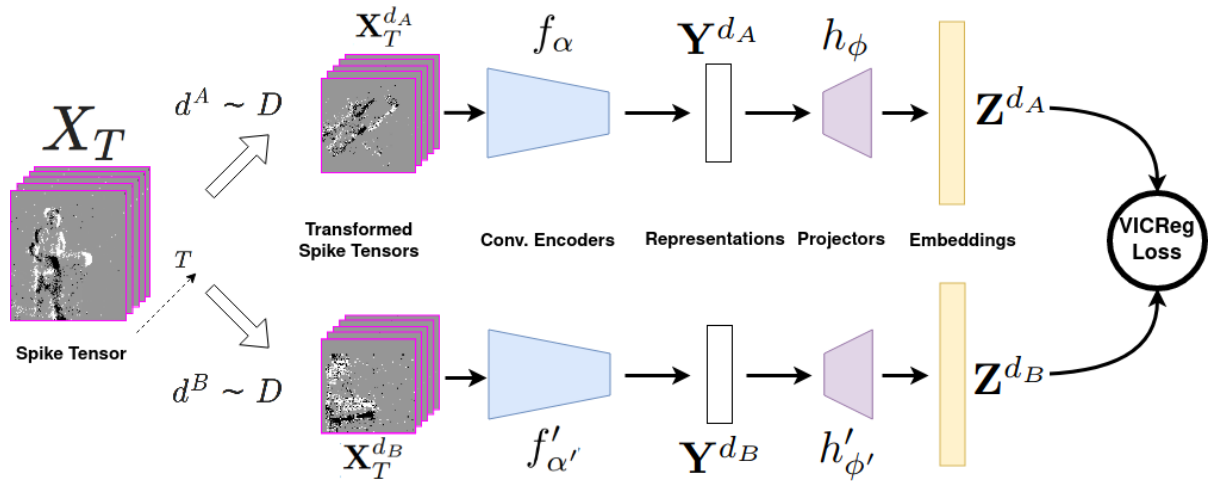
$X_T$

Spike Tensor

$d^A \sim D$

$T$

$d^B \sim D$

$\mathbf{X}_T^{d_A}$

Transformed Spike Tensors

$\mathbf{X}_T^{d_B}$

$f_\alpha$

Conv. Encoders

$f'_{\alpha'}$

$\mathbf{Y}^{d_A}$

Representations

$\mathbf{Y}^{d_B}$

$h_\phi$

Projectors

$h'_{\phi'}$

Embeddings

$\mathbf{Z}^{d_A}$

$\mathbf{Z}^{d_B}$

VICReg Loss